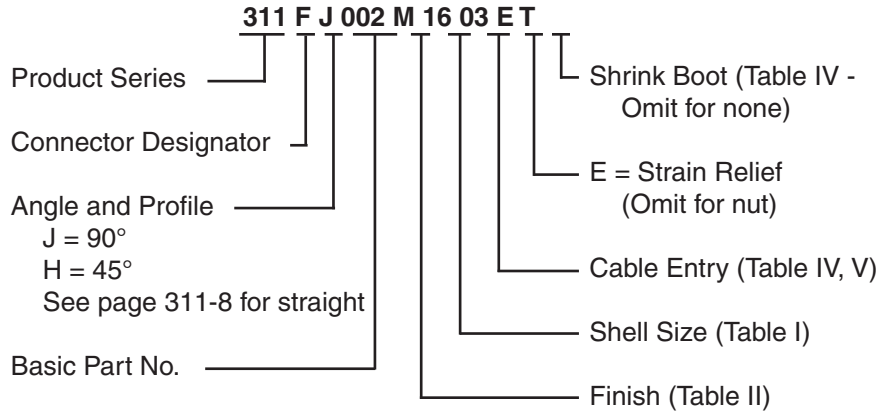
311 F J 002 M 16 03 E T

Product Series

Connector Designator

Angle and Profile
J = 90°
H = 45°
See page 311-8 for straight

Basic Part No.

Shrink Boot (Table IV - Omit for none)

E = Strain Relief (Omit for nut)

Cable Entry (Table IV, V)

Shell Size (Table I)

Finish (Table II)